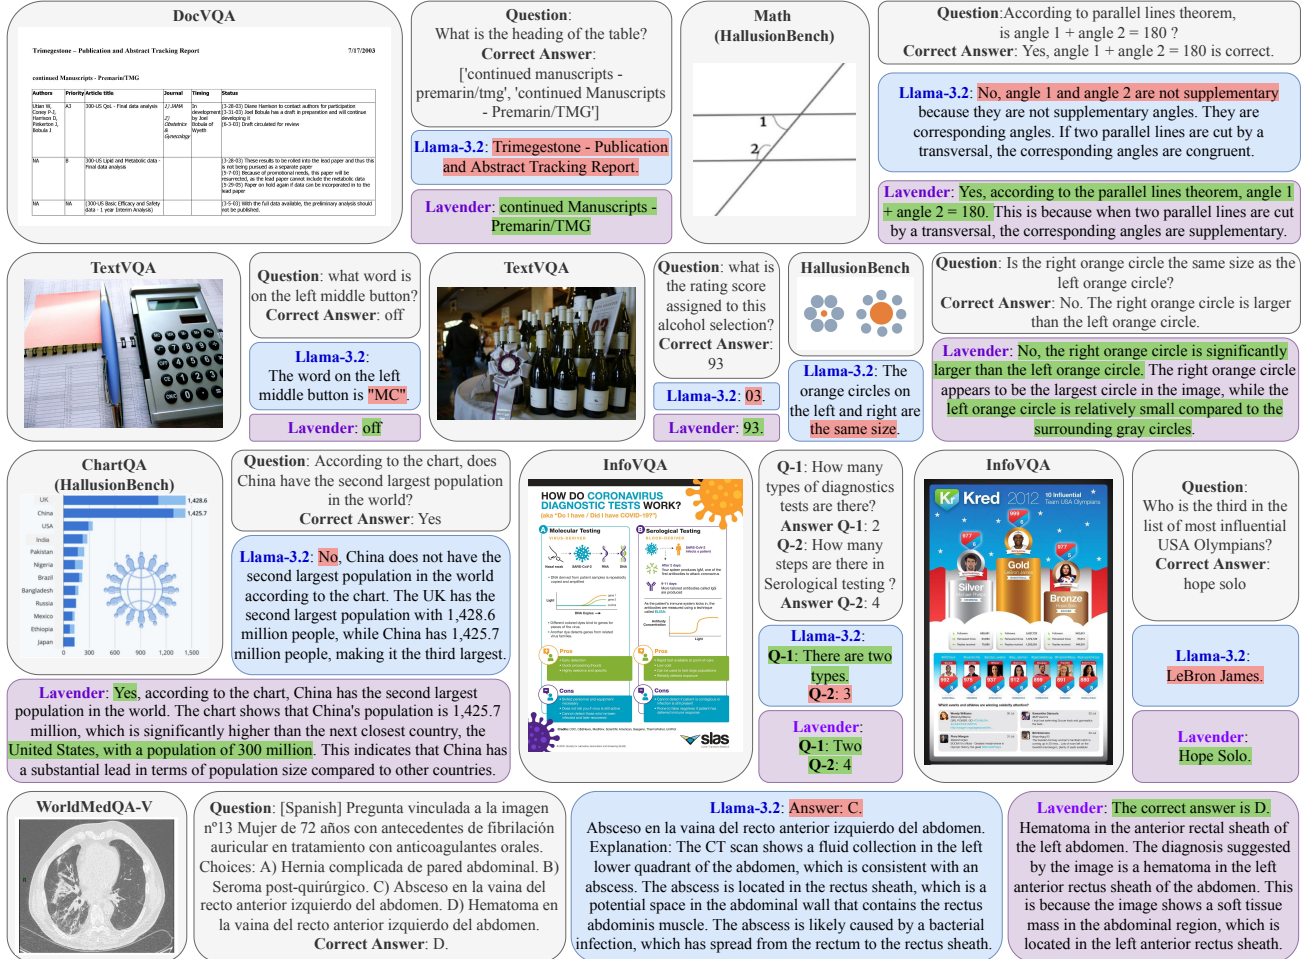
DocVQA

Trimegestone - Publication and Abstract Tracking Report 7/17/2003

continued Manuscripts - Premarin/TMG

Question: What is the heading of the table?
Correct Answer: ['continued manuscripts - premarin/tmg', 'continued Manuscripts - Premarin/TMG']

Llama-3.2: Trimegestone - Publication and Abstract Tracking Report.

Lavender: continued Manuscripts - Premarin/TMG

Math (HallusionBench)

Question: According to parallel lines theorem, is angle 1 + angle 2 = 180 ?
Correct Answer: Yes, angle 1 + angle 2 = 180 is correct.

Llama-3.2: No, angle 1 and angle 2 are not supplementary because they are not supplementary angles. They are corresponding angles. If two parallel lines are cut by a transversal, the corresponding angles are congruent.

Lavender: Yes, according to the parallel lines theorem, angle 1 + angle 2 = 180. This is because when two parallel lines are cut by a transversal, the corresponding angles are supplementary.

TextVQA

Question: what word is on the left middle button?
Correct Answer: off

Llama-3.2: The word on the left middle button is "MC".

Lavender: off

TextVQA

Question: what is the rating score assigned to this alcohol selection?
Correct Answer: 93

Llama-3.2: 03.

Lavender: 93.

HallusionBench

Llama-3.2: The orange circles on the left and right are the same size.

Question: Is the right orange circle the same size as the left orange circle?
Correct Answer: No. The right orange circle is larger than the left orange circle.

Lavender: No, the right orange circle is significantly larger than the left orange circle. The right orange circle appears to be the largest circle in the image, while the left orange circle is relatively small compared to the surrounding gray circles.

ChartQA (HallusionBench)

Question: According to the chart, does China have the second largest population in the world?
Correct Answer: Yes

Llama-3.2: No, China does not have the second largest population in the world according to the chart. The UK has the second largest population with 1,428.6 million people, while China has 1,425.7 million people, making it the third largest.

Lavender: Yes, according to the chart, China has the second largest population in the world. The chart shows that China's population is 1,425.7 million, which is significantly higher than the next closest country, the United States, with a population of 300 million. This indicates that China has a substantial lead in terms of population size compared to other countries.

InfoVQA

HOW DO CORONAVIRUS DIAGNOSTIC TESTS WORK?

Q-1: How many types of diagnostics tests are there?
Answer Q-1: 2
Q-2: How many steps are there in Serological testing ?
Answer Q-2: 4

Llama-3.2: Q-1: There are two types. Q-2: 3

Lavender: Q-1: Two Q-2: 4

InfoVQA

Kred 2012 10 Influential Team USA Olympians

Question: Who is the third in the list of most influential USA Olympians?
Correct Answer: hope solo

Llama-3.2: LeBron James.

Lavender: Hope Solo.

WorldMedQA-V

Question: [Spanish] Pregunta vinculada a la imagen nº13 Mujer de 72 años con antecedentes de fibrilación auricular en tratamiento con anticoagulantes orales. Choices: A) Hernia complicada de pared abdominal. B) Seroma post-quirúrgico. C) Absceso en la vaina del recto anterior izquierdo del abdomen. D) Hematoma en la vaina del recto anterior izquierdo del abdomen.
Correct Answer: D.

Llama-3.2: Answer: C.
Absceso en la vaina del recto anterior izquierdo del abdomen. Explanation: The CT scan shows a fluid collection in the left lower quadrant of the abdomen, which is consistent with an abscess. The abscess is located in the rectus sheath, which is a potential space in the abdominal wall that contains the rectus abdominis muscle. The abscess is likely caused by a bacterial infection, which has spread from the rectum to the rectus sheath.

Lavender: The correct answer is D.
Hematoma in the anterior rectal sheath of the left abdomen. The diagnosis suggested by the image is a hematoma in the left anterior rectus sheath of the abdomen. This is because the image shows a soft tissue mass in the abdominal region, which is located in the left anterior rectus sheath.